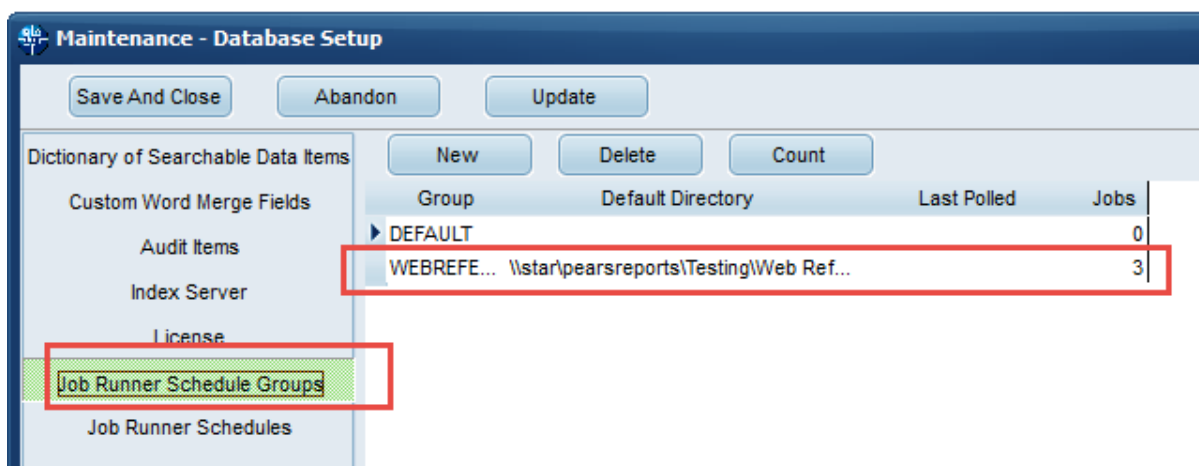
Maintenance - Database Setup

Save And Close
Abandon
Update

Dictionary of Searchable Data Items
Custom Word Merge Fields
Audit Items
Index Server
License
Job Runner Schedule Groups
Job Runner Schedules

New
Delete
Count

| Group | Default Directory | Last Polled | Jobs |
|---|---|---|---|
| DEFAULT | | | 0 |
| WEBREFE... | \\star\pearsreports\Testing\Web Ref... | | 3 |